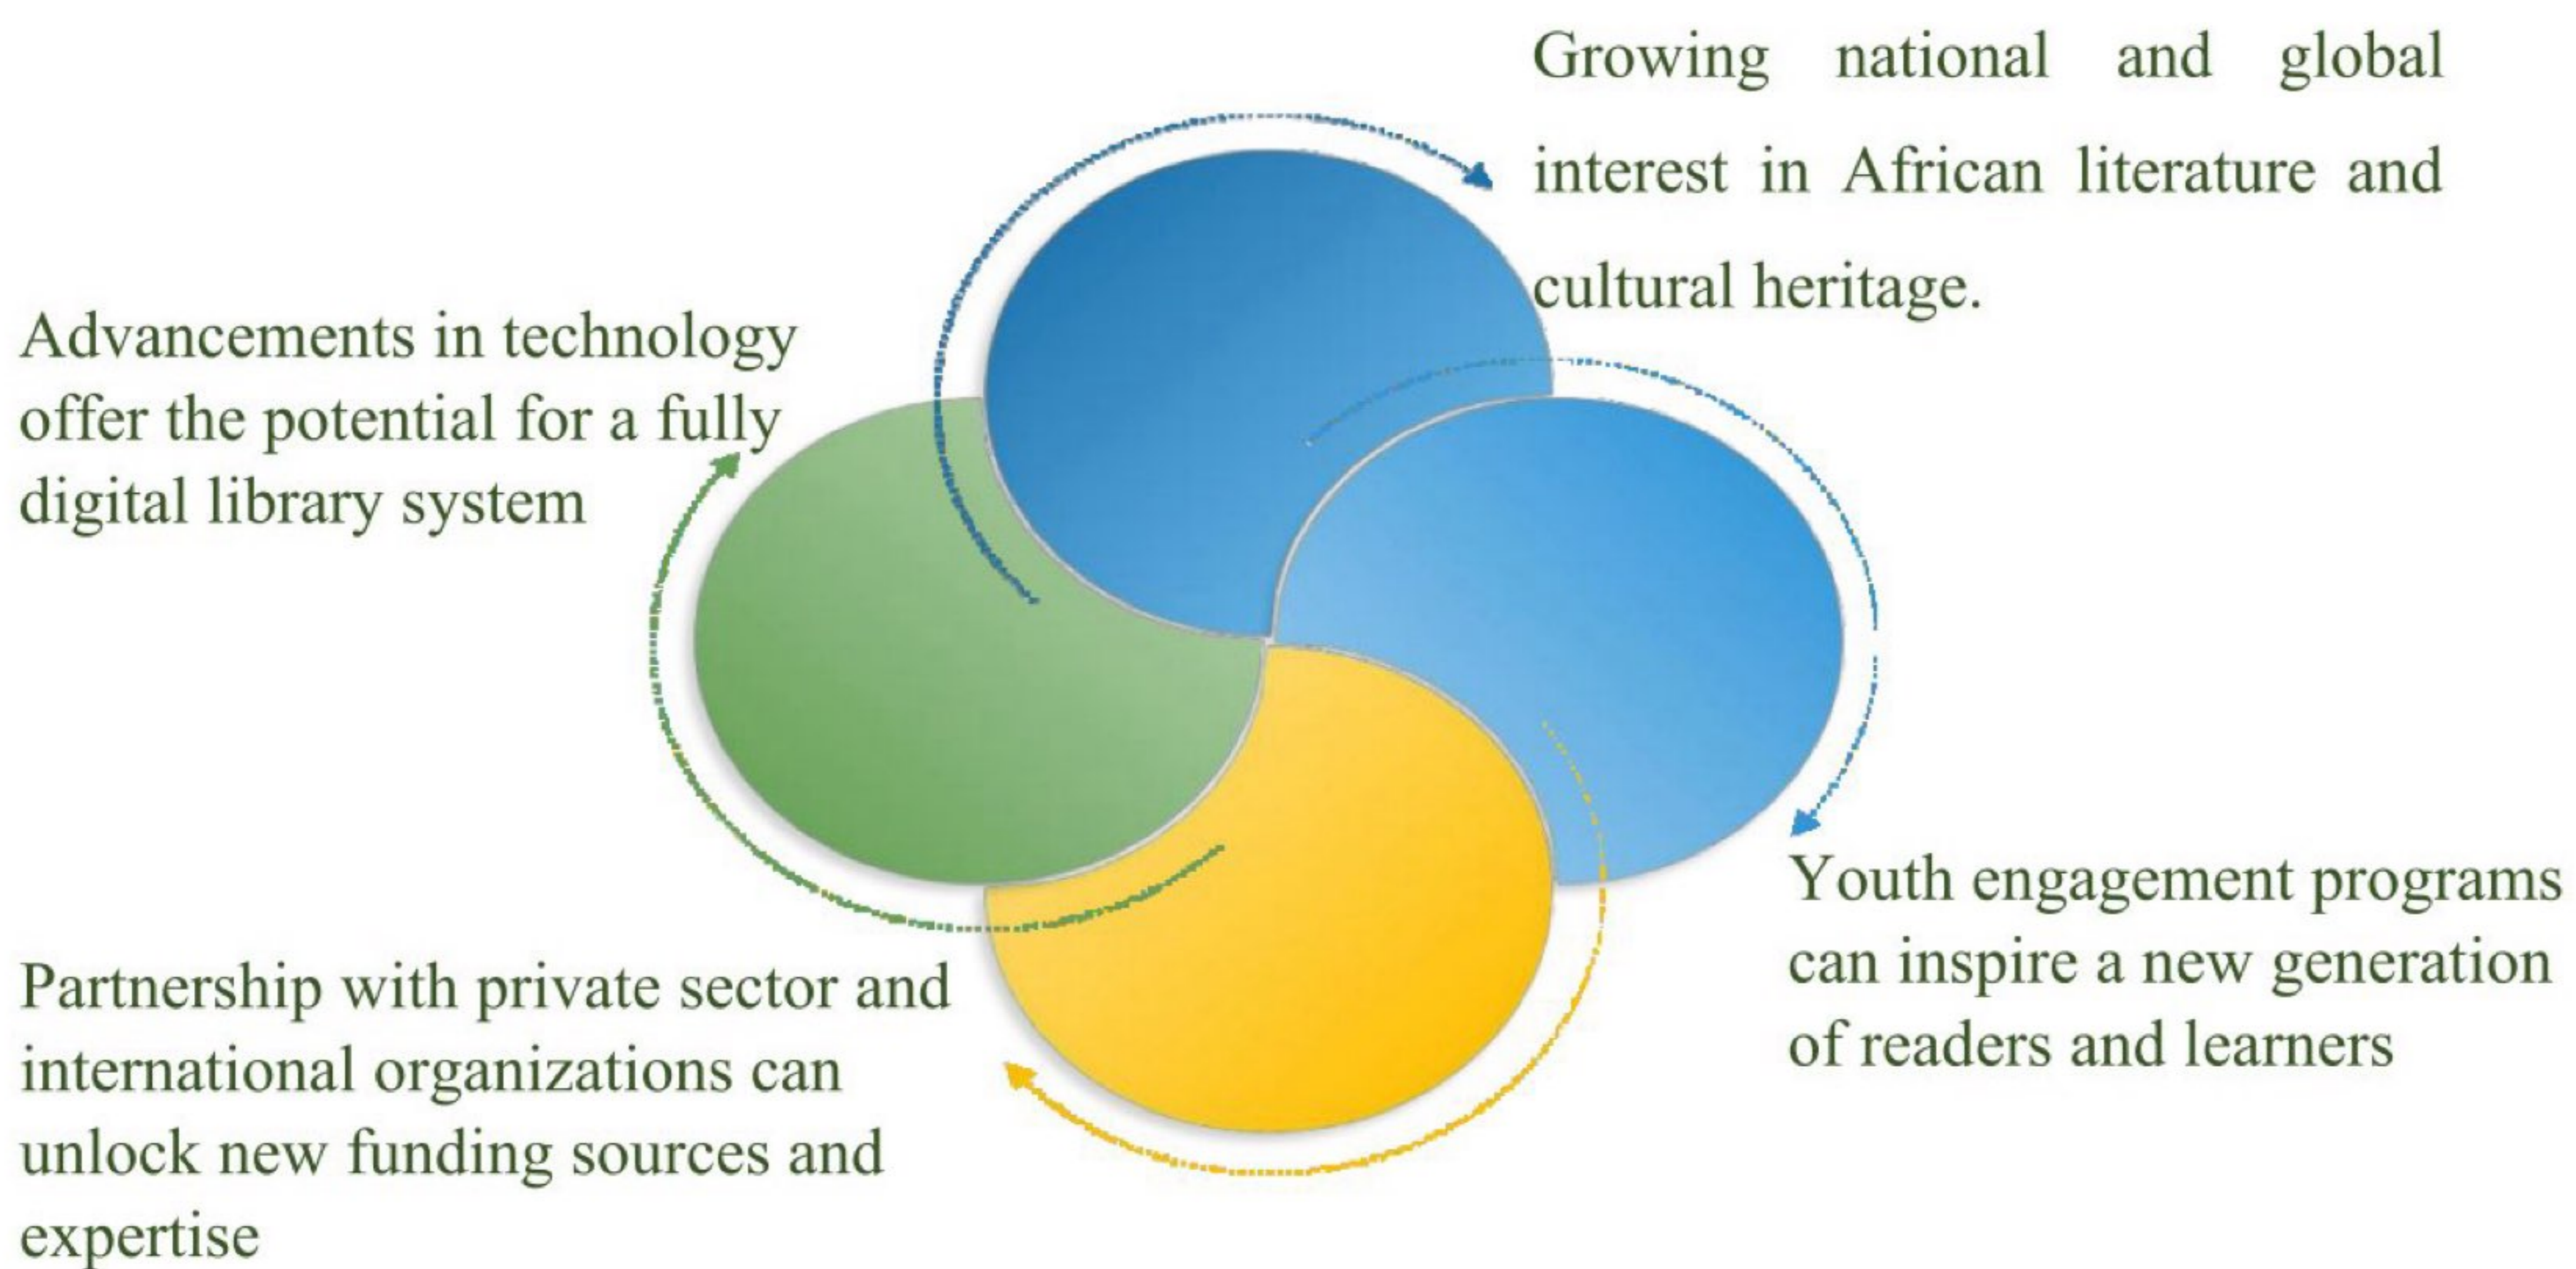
Growing national and global interest in African literature and cultural heritage.

Advancements in technology offer the potential for a fully digital library system

Youth engagement programs can inspire a new generation of readers and learners

Partnership with private sector and international organizations can unlock new funding sources and expertise